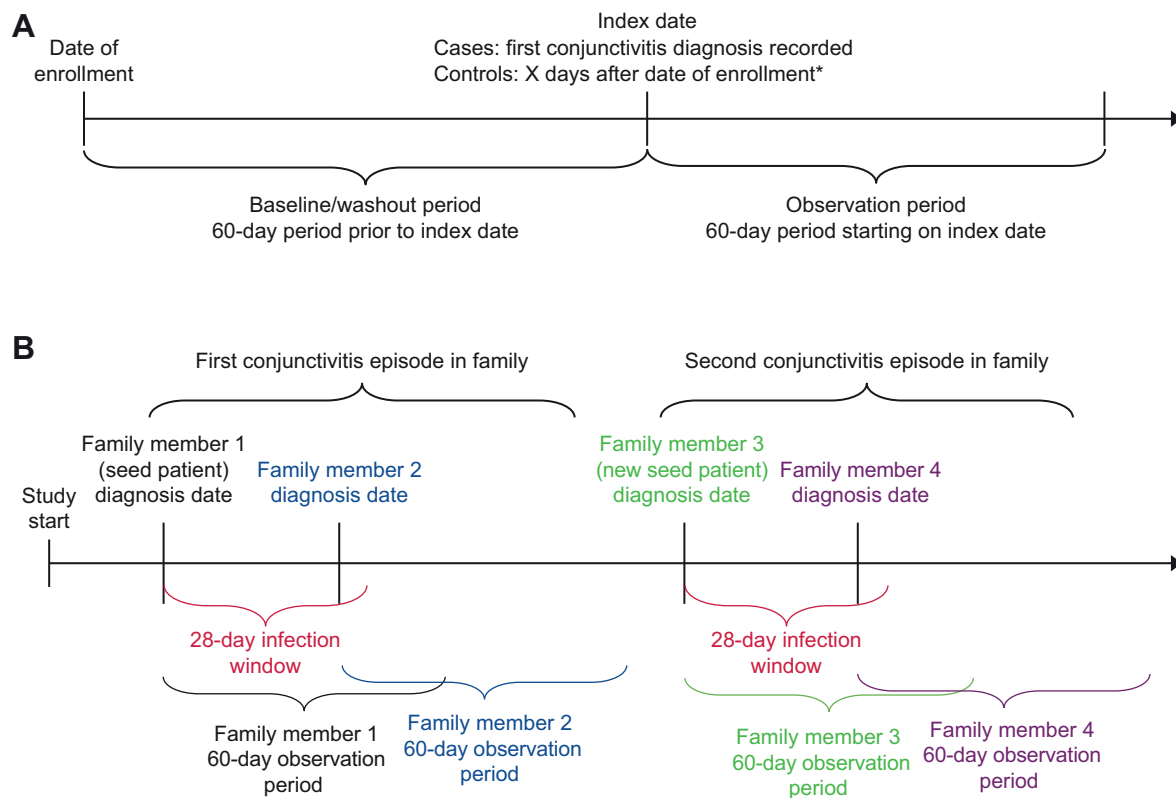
A

Date of enrollment

Index date
Cases: first conjunctivitis diagnosis recorded
Controls: X days after date of enrollment*

Baseline/washout period
60-day period prior to index date

Observation period
60-day period starting on index date

B

First conjunctivitis episode in family

Second conjunctivitis episode in family

Study start

Family member 1 (seed patient) diagnosis date

Family member 2 diagnosis date

Family member 3 (new seed patient) diagnosis date

Family member 4 diagnosis date

28-day infection window

28-day infection window

Family member 1 60-day observation period

Family member 2 60-day observation period

Family member 3 60-day observation period

Family member 4 60-day observation period